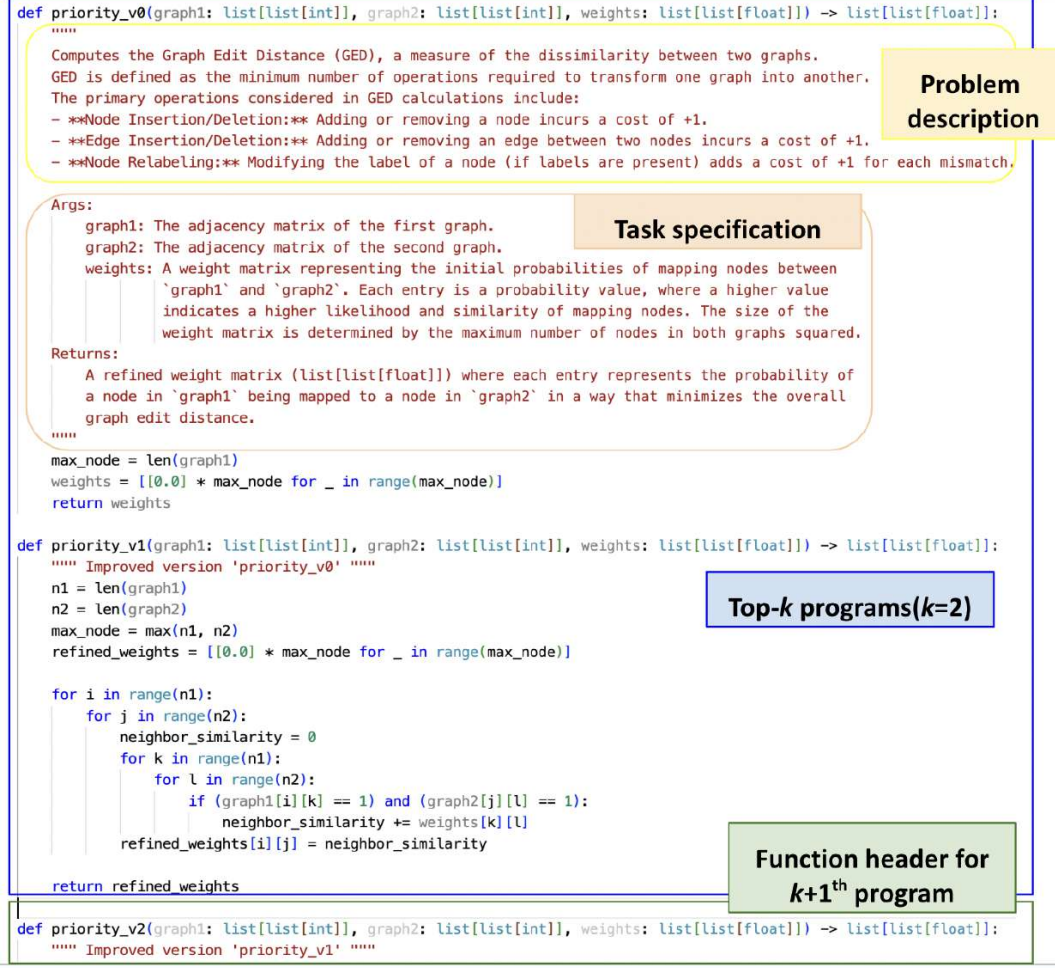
def priority_v0(graph1: list[list[int]], graph2: list[list[int]], weights: list[list[float]]) -> list[list[float]]:
"""
Computes the Graph Edit Distance (GED), a measure of the dissimilarity between two graphs.
GED is defined as the minimum number of operations required to transform one graph into another.
The primary operations considered in GED calculations include:
- **Node Insertion/Deletion:** Adding or removing a node incurs a cost of +1.
- **Edge Insertion/Deletion:** Adding or removing an edge between two nodes incurs a cost of +1.
- **Node Relabeling:** Modifying the label of a node (if labels are present) adds a cost of +1 for each mismatch.

Problem description

Args:
graph1: The adjacency matrix of the first graph.
graph2: The adjacency matrix of the second graph.
weights: A weight matrix representing the initial probabilities of mapping nodes between `graph1` and `graph2`. Each entry is a probability value, where a higher value indicates a higher likelihood and similarity of mapping nodes. The size of the weight matrix is determined by the maximum number of nodes in both graphs squared.
Returns:
A refined weight matrix (list[list[float]]) where each entry represents the probability of a node in `graph1` being mapped to a node in `graph2` in a way that minimizes the overall graph edit distance.
"""

Task specification

max_node = len(graph1)
weights = [[0.0] * max_node for _ in range(max_node)]
return weights

def priority_v1(graph1: list[list[int]], graph2: list[list[int]], weights: list[list[float]]) -> list[list[float]]:
""" Improved version 'priority_v0' """
n1 = len(graph1)
n2 = len(graph2)
max_node = max(n1, n2)
refined_weights = [[0.0] * max_node for _ in range(max_node)]

Top-$k$ programs($k$=2)

for i in range(n1):
for j in range(n2):
neighbor_similarity = 0
for k in range(n1):
for l in range(n2):
if (graph1[i][k] == 1) and (graph2[j][l] == 1):
neighbor_similarity += weights[k][l]
refined_weights[i][j] = neighbor_similarity

return refined_weights

Function header for $k$+1$^{th}$ program

def priority_v2(graph1: list[list[int]], graph2: list[list[int]], weights: list[list[float]]) -> list[list[float]]:
""" Improved version 'priority_v1' """